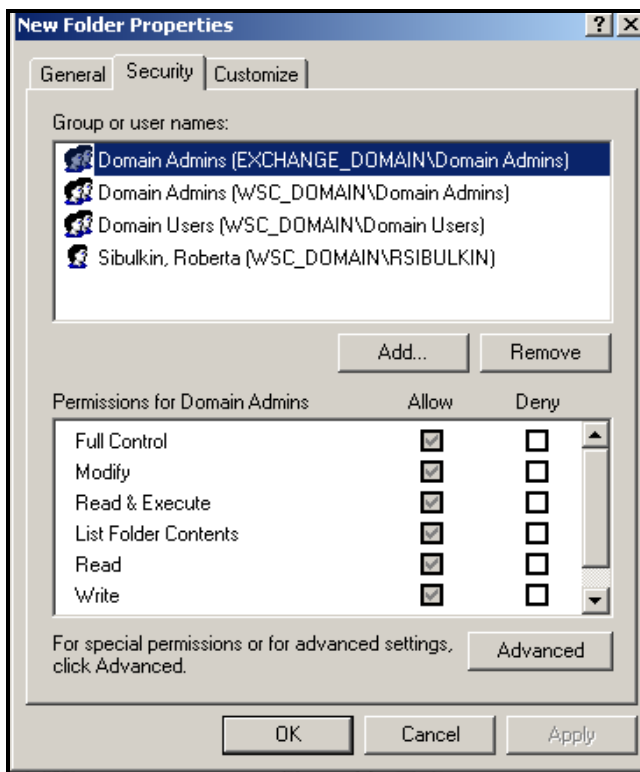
New Folder Properties ? X

General Security Customize

Group or user names:

Domain Admins (EXCHANGE_DOMAIN\Domain Admins)
Domain Admins (WSC_DOMAIN\Domain Admins)
Domain Users (WSC_DOMAIN\Domain Users)
Sibulkin, Roberta (WSC_DOMAIN\RSIBULKIN)

Add... Remove

| Permissions for Domain Admins | Allow | Deny |
|---|---|---|
| Full Control | ☑ | ☐ |
| Modify | ☑ | ☐ |
| Read & Execute | ☑ | ☐ |
| List Folder Contents | ☑ | ☐ |
| Read | ☑ | ☐ |
| Write | ☑ | ☐ |

For special permissions or for advanced settings, click Advanced.

Advanced

OK Cancel Apply